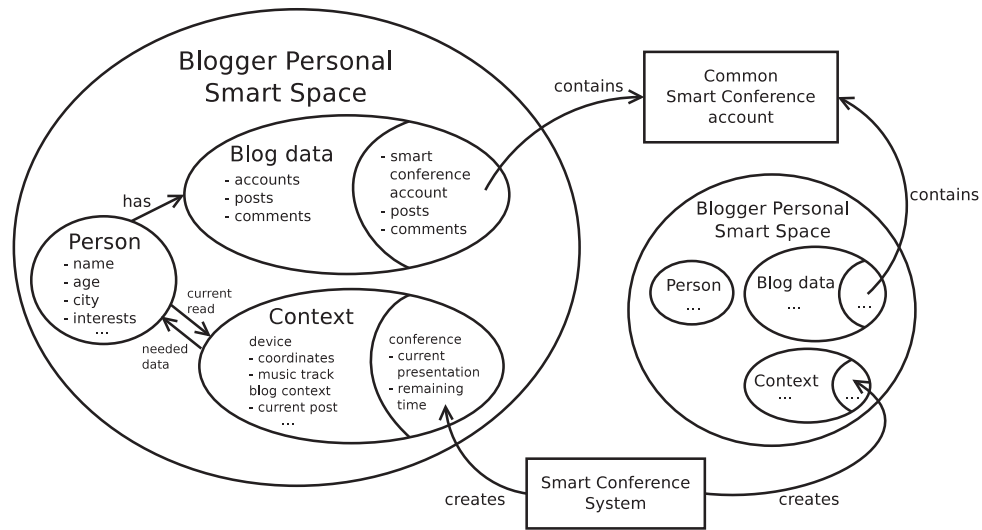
Blogger Personal Smart Space

Blog data
- accounts
- posts
- comments

- smart conference account
- posts
- comments

has

Person
- name
- age
- city
- interests
...

current read

needed data

Context
device
- coordinates
- music track
blog context
- current post
...

conference
- current presentation
- remaining time

contains

Common Smart Conference account

contains

Blogger Personal Smart Space

Person
...

Blog data
...

...

Context
...

...

creates

Smart Conference System

creates